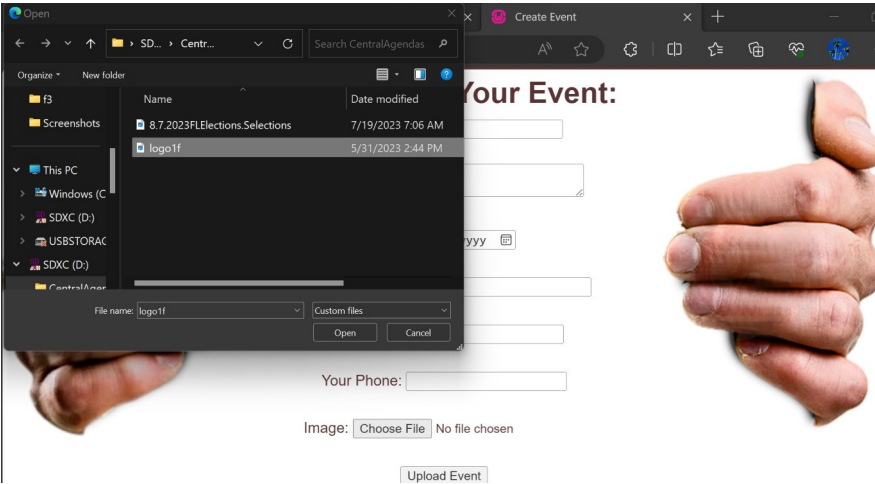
Open
Create Event
SD... › Centr...
Search CentralAgendas
Organize ▾
New folder
f3
Screenshots
This PC
Windows (C
SDXC (D:)
USBSTORAG
SDXC (D:)
CentralAger
Name
Date modified
8.7.2023FLElections.Selections
7/19/2023 7:06 AM
logo1f
5/31/2023 2:44 PM
File name: logo1f
Custom files
Open
Cancel
Your Event:
yyyy
Your Phone:
Image: Choose File No file chosen
Upload Event